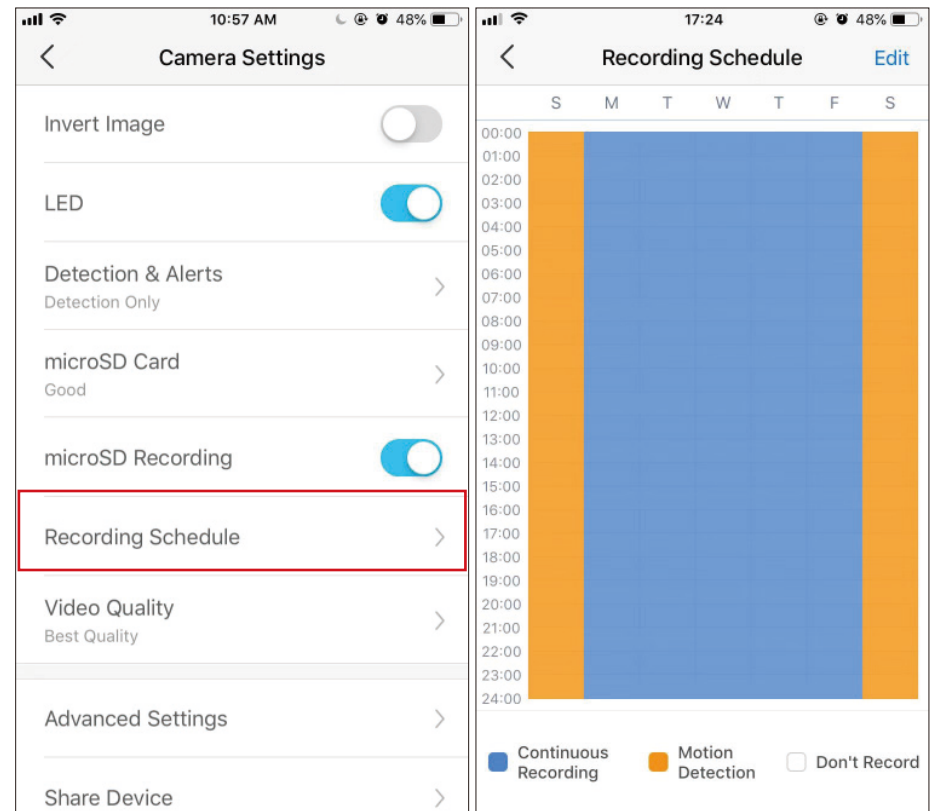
10:57 AM 48%

Camera Settings

Invert Image

LED

Detection & Alerts
Detection Only

microSD Card
Good

microSD Recording

Recording Schedule

Video Quality
Best Quality

Advanced Settings

Share Device

17:24 48%

Recording Schedule

Edit

S M T W T F S

00:00
01:00
02:00
03:00
04:00
05:00
06:00
07:00
08:00
09:00
10:00
11:00
12:00
13:00
14:00
15:00
16:00
17:00
18:00
19:00
20:00
21:00
22:00
23:00
24:00

Continuous Recording

Motion Detection

Don't Record